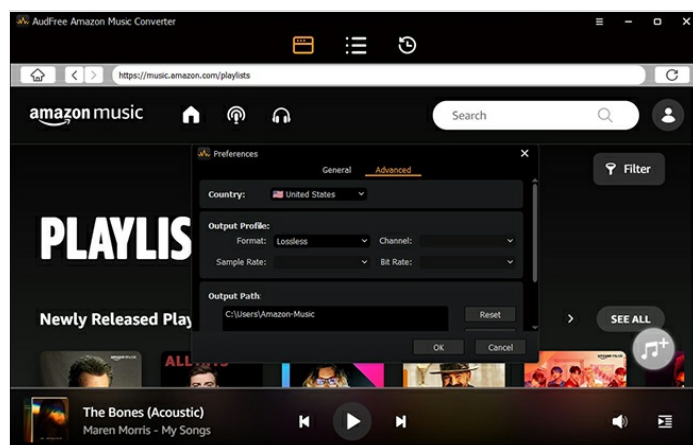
AudFree Amazon Music Converter

https://music.amazon.com/playlists

amazon music

Search

Filter

PLAYLIS

Newly Released Play

SEE ALL

ALL

The Bones (Acoustic)
Maren Morris - My Songs

Preferences

General Advanced

Country: United States

Output Profile:
Format: Lossless
Channel:
Sample Rate:
Bit Rate:

Output Path:
C:\Users\Amazon-Music
Reset

OK
Cancel